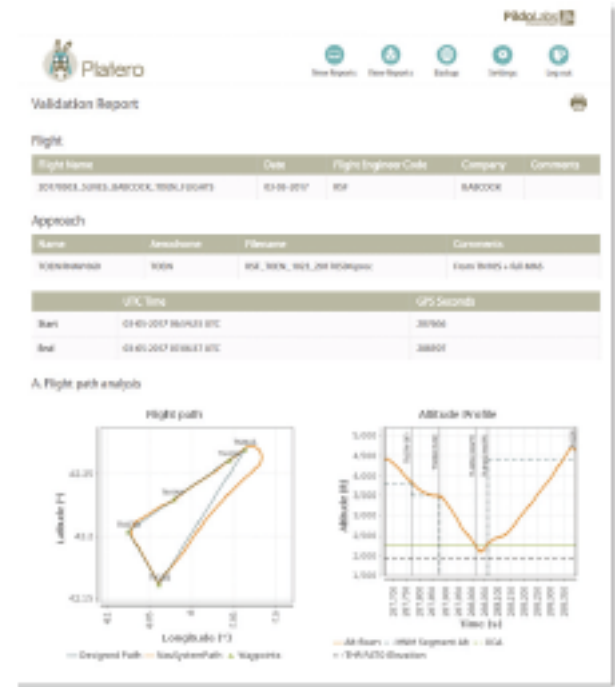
PildoLabs

Platero

View Reports   New Reports   Backup   Settings   Log out

Validation Report

Flight

| Flight Name | Date | Flight Engineer Code | Company | Comments |
|---|---|---|---|---|
| 20170503_SURES_BABCOCK_TOON_FLIGHTS | 03-05-2017 | RSF | BABCOCK | |

Approach

| Name | Aerodrome | Filename | Comments |
|---|---|---|---|
| TOON/RNAV(GNSS) | TOON | RSF_TOON_1023_20170503.gnss | From RWY5 + ILS MAS |

| | UTC Time | GPS Seconds |
|---|---|---|
| Start | 03-05-2017 06:04:33 UTC | 287900 |
| End | 03-05-2017 07:06:37 UTC | 288097 |

A. Flight path analysis

Flight path

Latitude (°)

Longitude (°)

Designed Path   NavSystemPath   Waypoints

Altitude Profile

Altitude (ft)

Time (s)

Alt-Baro   MAH Segment Alt   OCA   THR/LTP Elevation